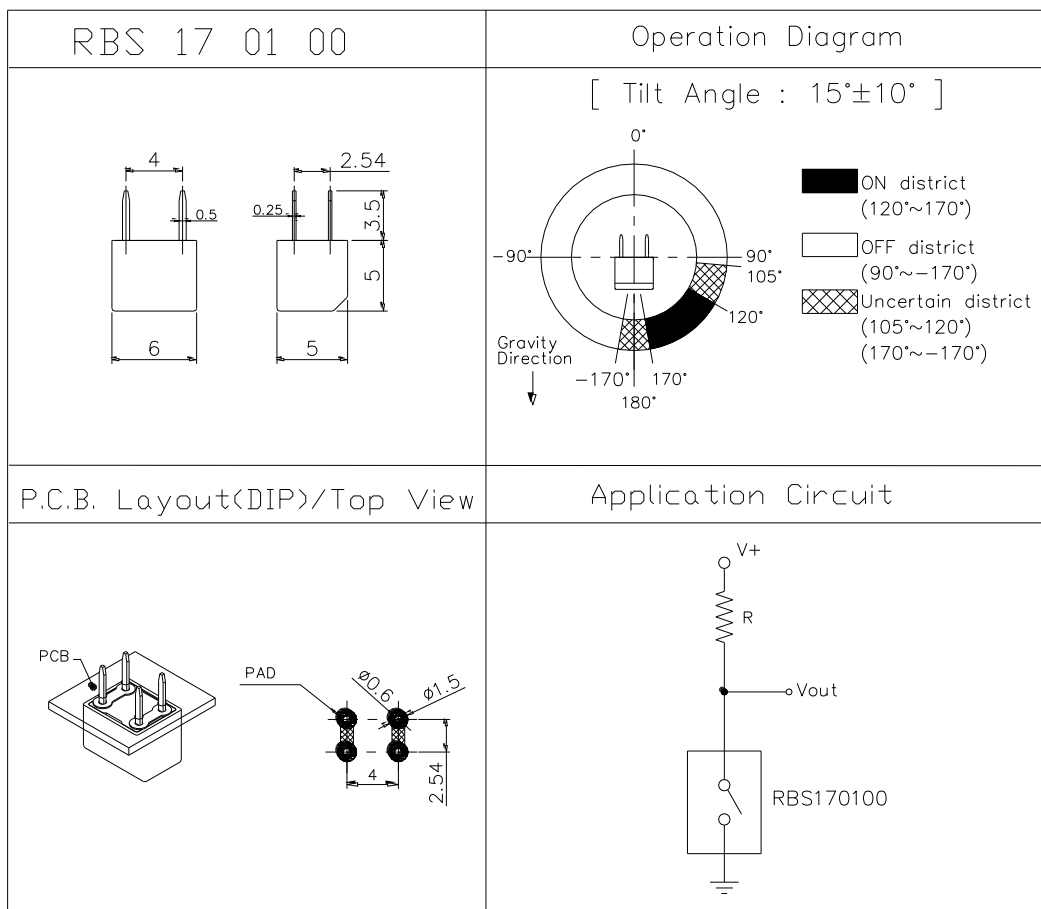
RBS 17 01 00

4
0.5
6

2.54
0.25
3.5
5
5

Operation Diagram

[ Tilt Angle : 15°±10° ]

0°
-90°
90°
105°
120°
Gravity Direction
-170°
170°
180°

ON district (120°~170°)
OFF district (90°~-170°)
Uncertain district (105°~120°) (170°~-170°)

P.C.B. Layout(DIP)/Top View

PCB
PAD
Ø0.6
Ø1.5
4
2.54

Application Circuit

V+
R
Vout
RBS170100